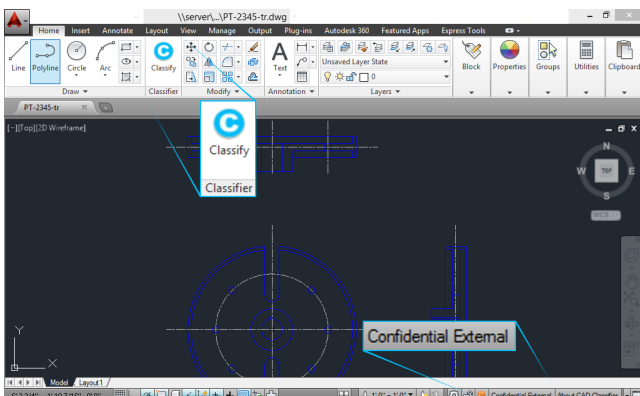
\\server\...\PT-2345-tr.dwg

Home Insert Annotate Layout View Manage Output Plug-ins Autodesk 360 Featured Apps Express Tools

Line Polyline Circle Arc

Draw

Classify

Classifier

Modify

Text

Annotation

Unsaved Layer State

0

Layers

Block

Properties

Groups

Utilities

Clipboard

PT-2345-tr

[-][Top][2D Wireframe]

Classify

Classifier

N

W

TOP

E

S

WCS

Confidential External

Y

X

Model Layout1

Confidential External About CAD Classifier